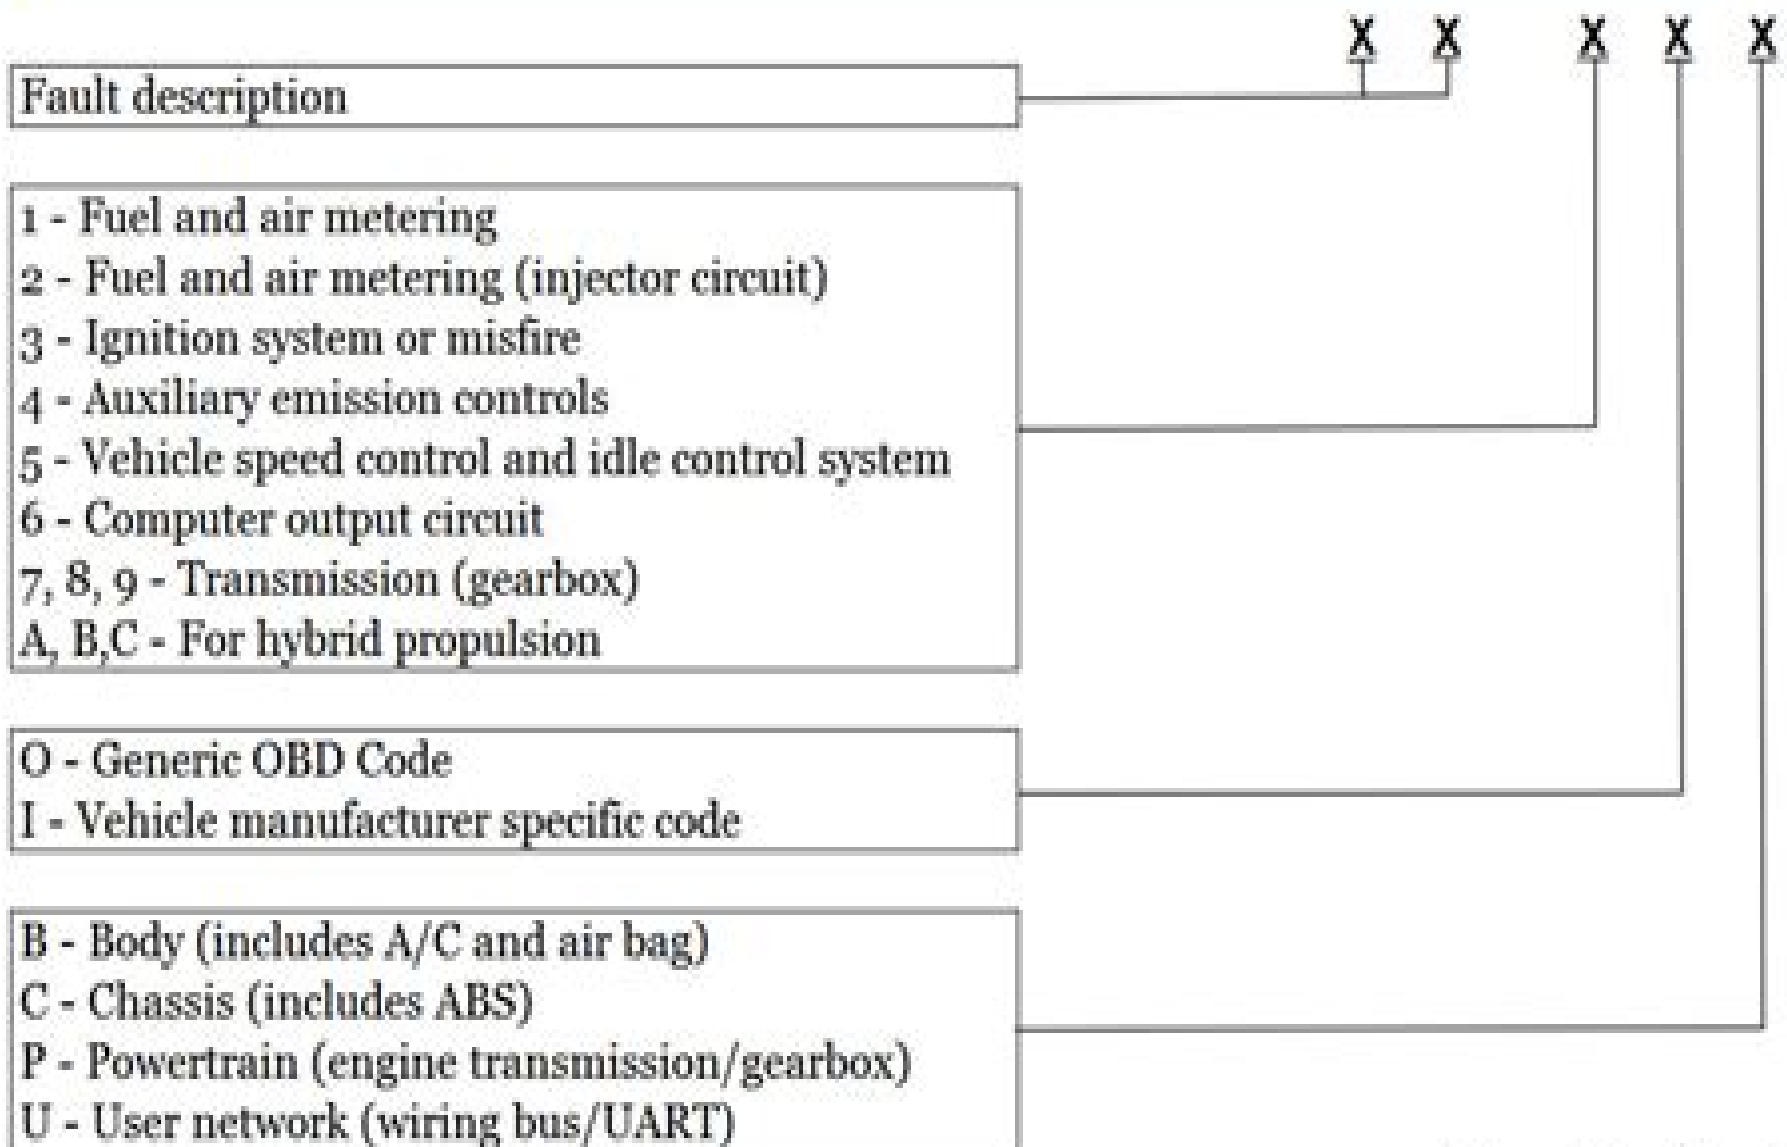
X X X X X

Fault description

1 - Fuel and air metering
2 - Fuel and air metering (injector circuit)
3 - Ignition system or misfire
4 - Auxiliary emission controls
5 - Vehicle speed control and idle control system
6 - Computer output circuit
7, 8, 9 - Transmission (gearbox)
A, B,C - For hybrid propulsion

O - Generic OBD Code
I - Vehicle manufacturer specific code

B - Body (includes A/C and air bag)
C - Chassis (includes ABS)
P - Powertrain (engine transmission/gearbox)
U - User network (wiring bus/UART)